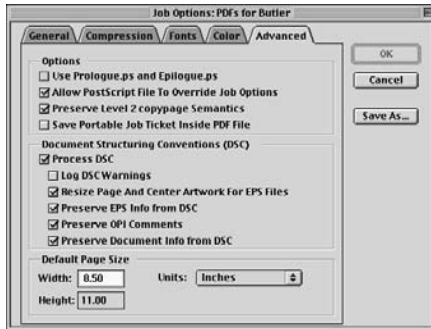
Job Options: PDFs for Butler

General Compression Fonts Color Advanced

OK

Cancel

Save As...

Options

Use Prologue.ps and Epilogue.ps

Allow PostScript File To Override Job Options

Preserve Level 2 copypage Semantics

Save Portable Job Ticket Inside PDF File

Document Structuring Conventions (DSC)

Process DSC

Log DSC Warnings

Resize Page And Center Artwork For EPS Files

Preserve EPS Info from DSC

Preserve OPI Comments

Preserve Document Info from DSC

Default Page Size

Width: 8.50

Units: Inches

Height: 11.00